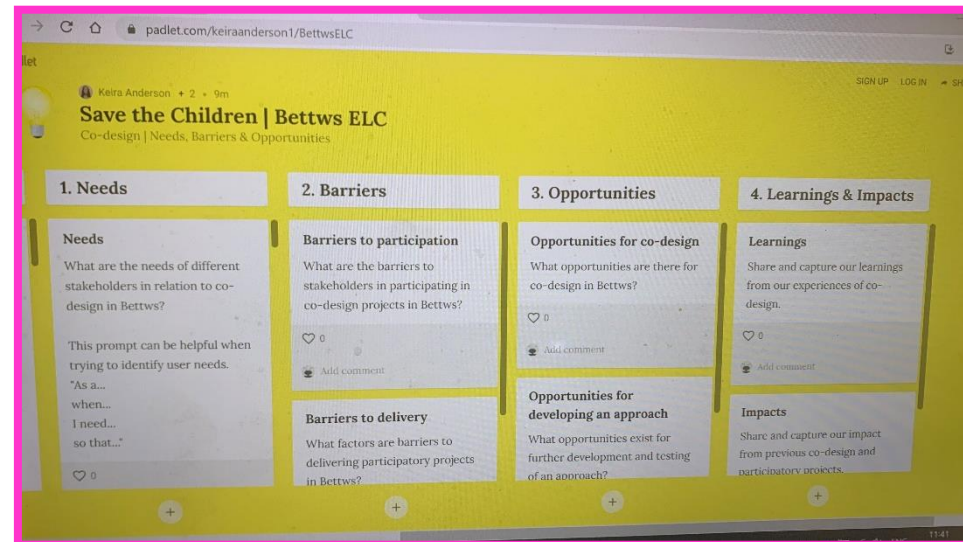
padlet.com/keiraanderson1/BettwsELC

llet

Keira Anderson • 2 • 9m

SIGN UP LOG IN SH

Save the Children | Bettws ELC

Co-design | Needs, Barriers & Opportunities

1. Needs

Needs

What are the needs of different stakeholders in relation to co-design in Bettws?

This prompt can be helpful when trying to identify user needs. "As a... when... I need... so that..."

0

2. Barriers

Barriers to participation

What are the barriers to stakeholders in participating in co-design projects in Bettws?

0

Add comment

Barriers to delivery

What factors are barriers to delivering participatory projects in Bettws?

3. Opportunities

Opportunities for co-design

What opportunities are there for co-design in Bettws?

0

Add comment

Opportunities for developing an approach

What opportunities exist for further development and testing of an approach?

4. Learnings & Impacts

Learnings

Share and capture our learnings from our experiences of co-design.

0

Add comment

Impacts

Share and capture our impact from previous co-design and participatory projects.

11:41